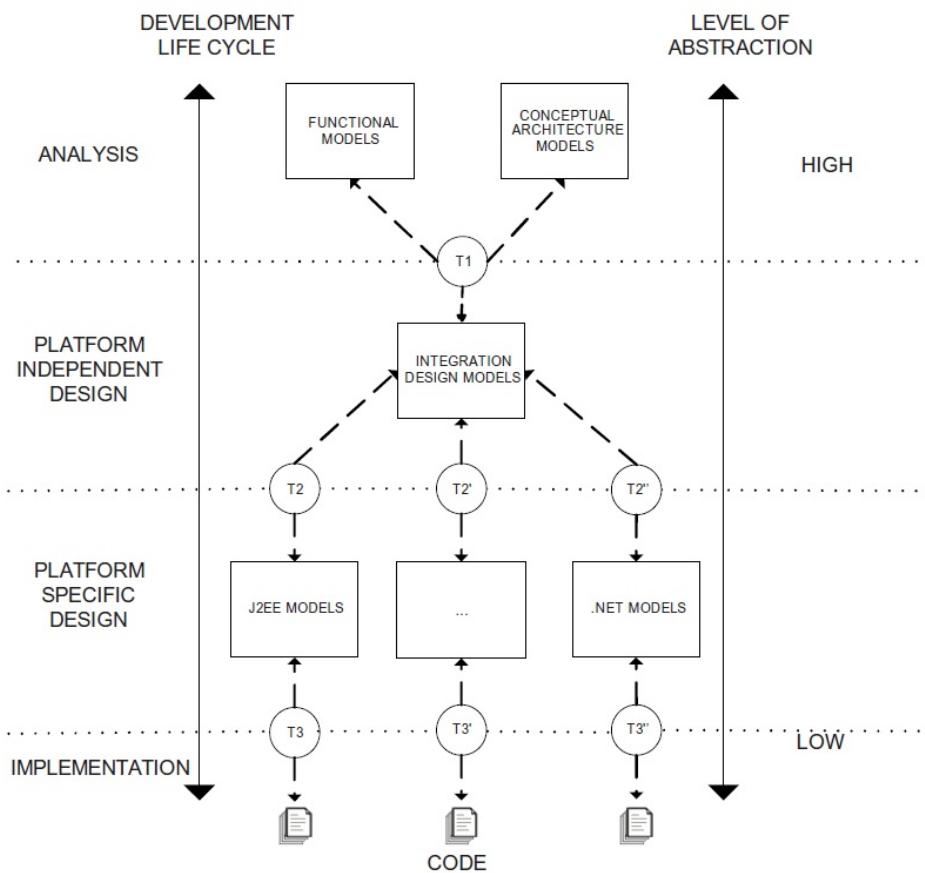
DEVELOPMENT LIFE CYCLE

LEVEL OF ABSTRACTION

FUNCTIONAL MODELS

CONCEPTUAL ARCHITECTURE MODELS

ANALYSIS

HIGH

T1

PLATFORM INDEPENDENT DESIGN

INTEGRATION DESIGN MODELS

T2

T2'

T2''

PLATFORM SPECIFIC DESIGN

J2EE MODELS

...

.NET MODELS

T3

T3'

T3''

LOW

IMPLEMENTATION

CODE